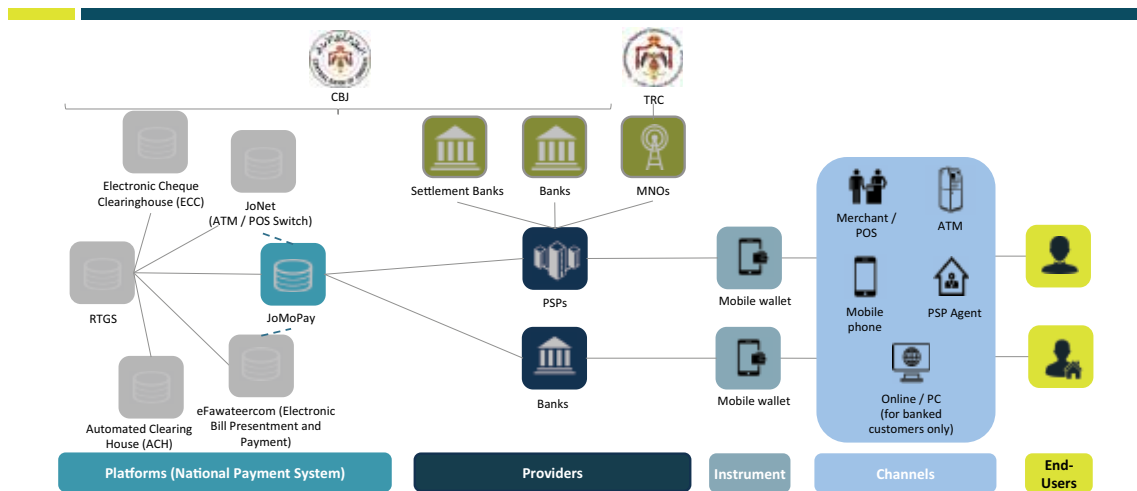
CBJ

TRC

Electronic Cheque Clearinghouse (ECC)

JoNet (ATM / POS Switch)

Settlement Banks

Banks

MNOs

Merchant / POS

ATM

RTGS

JoMoPay

PSPs

Mobile wallet

Mobile phone

PSP Agent

Automated Clearing House (ACH)

eFawateercom (Electronic Bill Presentment and Payment)

Banks

Mobile wallet

Online / PC (for banked customers only)

Platforms (National Payment System)

Providers

Instrument

Channels

End-Users